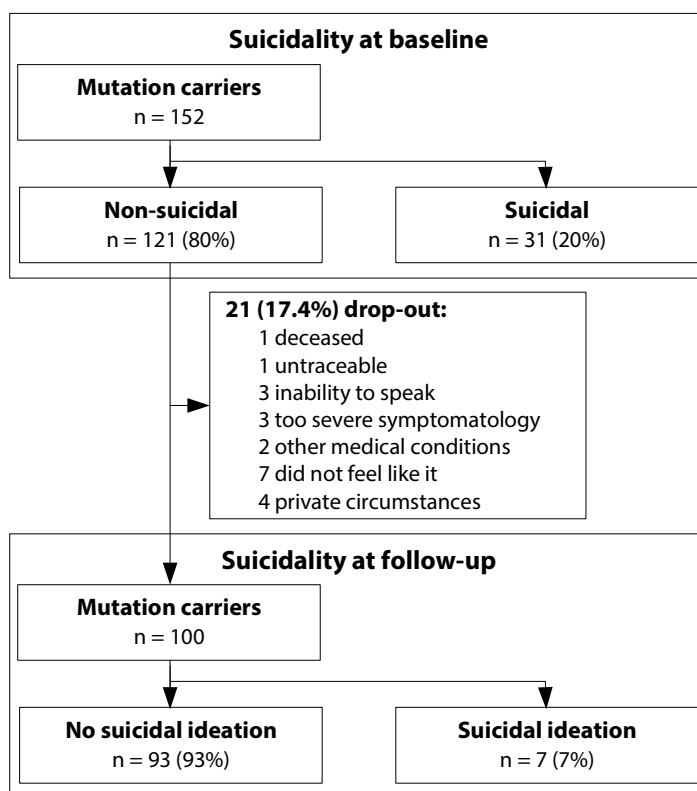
**Suicidality at baseline**

**Mutation carriers**
n = 152

**Non-suicidal**
n = 121 (80%)

**Suicidal**
n = 31 (20%)

**21 (17.4%) drop-out:**
1 deceased
1 untraceable
3 inability to speak
3 too severe symptomatology
2 other medical conditions
7 did not feel like it
4 private circumstances

**Suicidality at follow-up**

**Mutation carriers**
n = 100

**No suicidal ideation**
n = 93 (93%)

**Suicidal ideation**
n = 7 (7%)